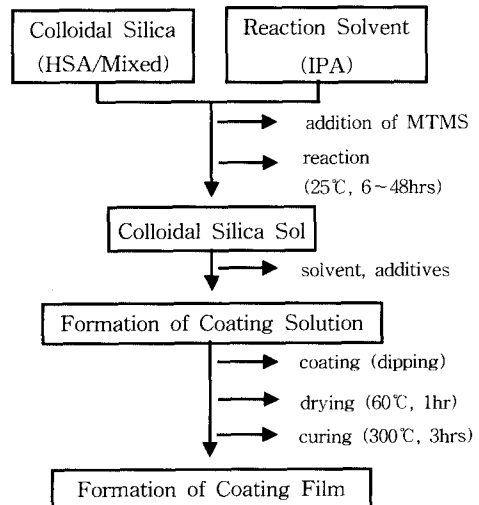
Colloidal Silica
(HSA/Mixed)

Reaction Solvent
(IPA)

addition of MTMS

reaction
(25℃, 6～48hrs)

Colloidal Silica Sol

solvent, additives

Formation of Coating Solution

coating (dipping)

drying (60℃, 1hr)

curing (300℃, 3hrs)

Formation of Coating Film